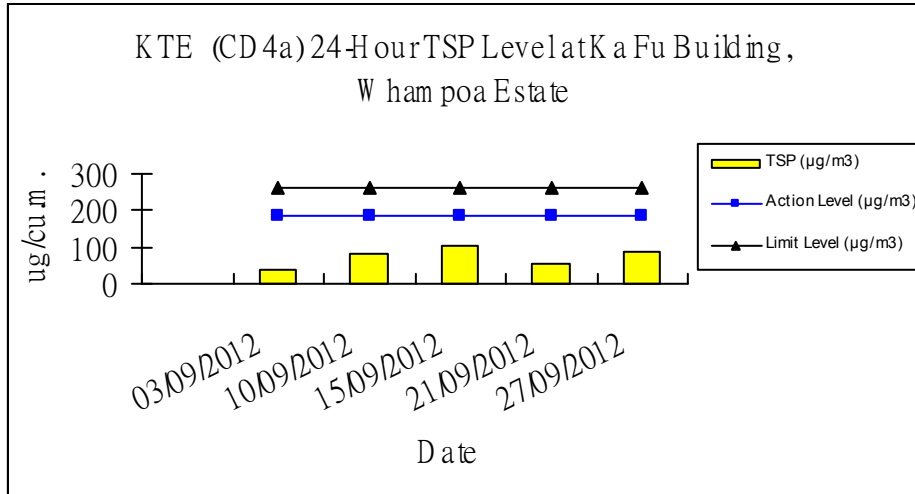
KTE (CD4a) 24-Hour TSP Level at Ka Fu Building, Whampoa Estate

TSP (µg/m3)
Action Level (µg/m3)
Limit Level (µg/m3)

ug/cu.m.

300
200
100
0

03/09/2012
10/09/2012
15/09/2012
21/09/2012
27/09/2012

Date